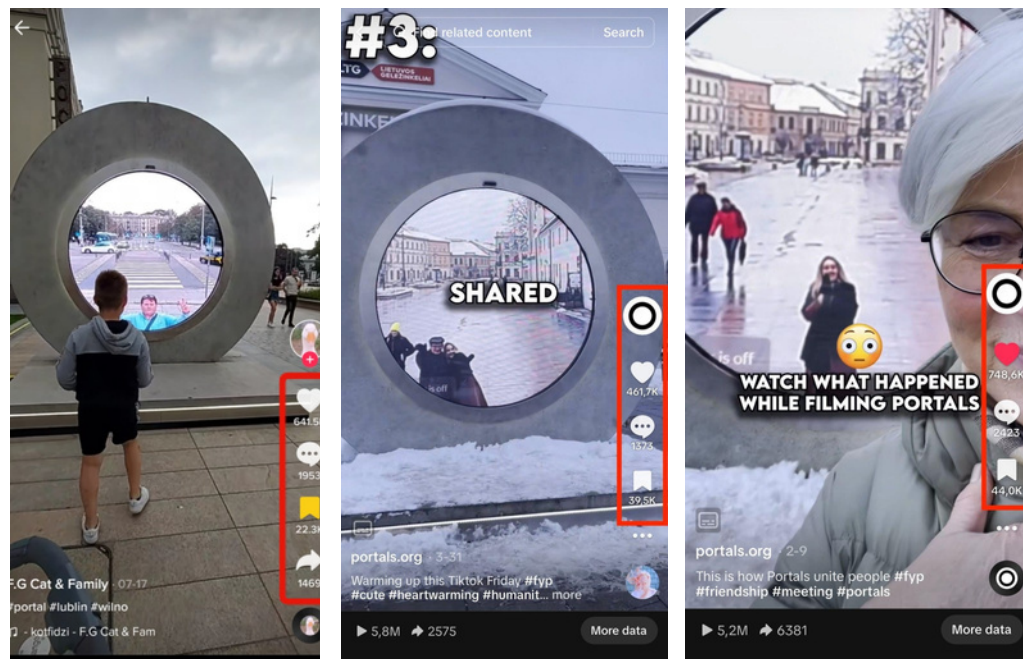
641.5
1953
22.3K
1469
F.G Cat & Family · 07-17
#portal #lublin #wilno
kotfidzi - F.G Cat & Fam

#3:
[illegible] related content
Search
LTG LIETUVOS GELEŽINKELIAI
ŽINKE
SHARED
is off
461,7K
1373
39,5K
portals.org · 3-31
Warming up this Tiktok Friday #fyp #cute #heartwarming #humanit... more
5,8M
2575
More data

is off
😳
WATCH WHAT HAPPENED WHILE FILMING PORTALS
748,6K
2423
44,0K
portals.org · 2-9
This is how Portals unite people #fyp #friendship #meeting #portals
5,2M
6381
More data